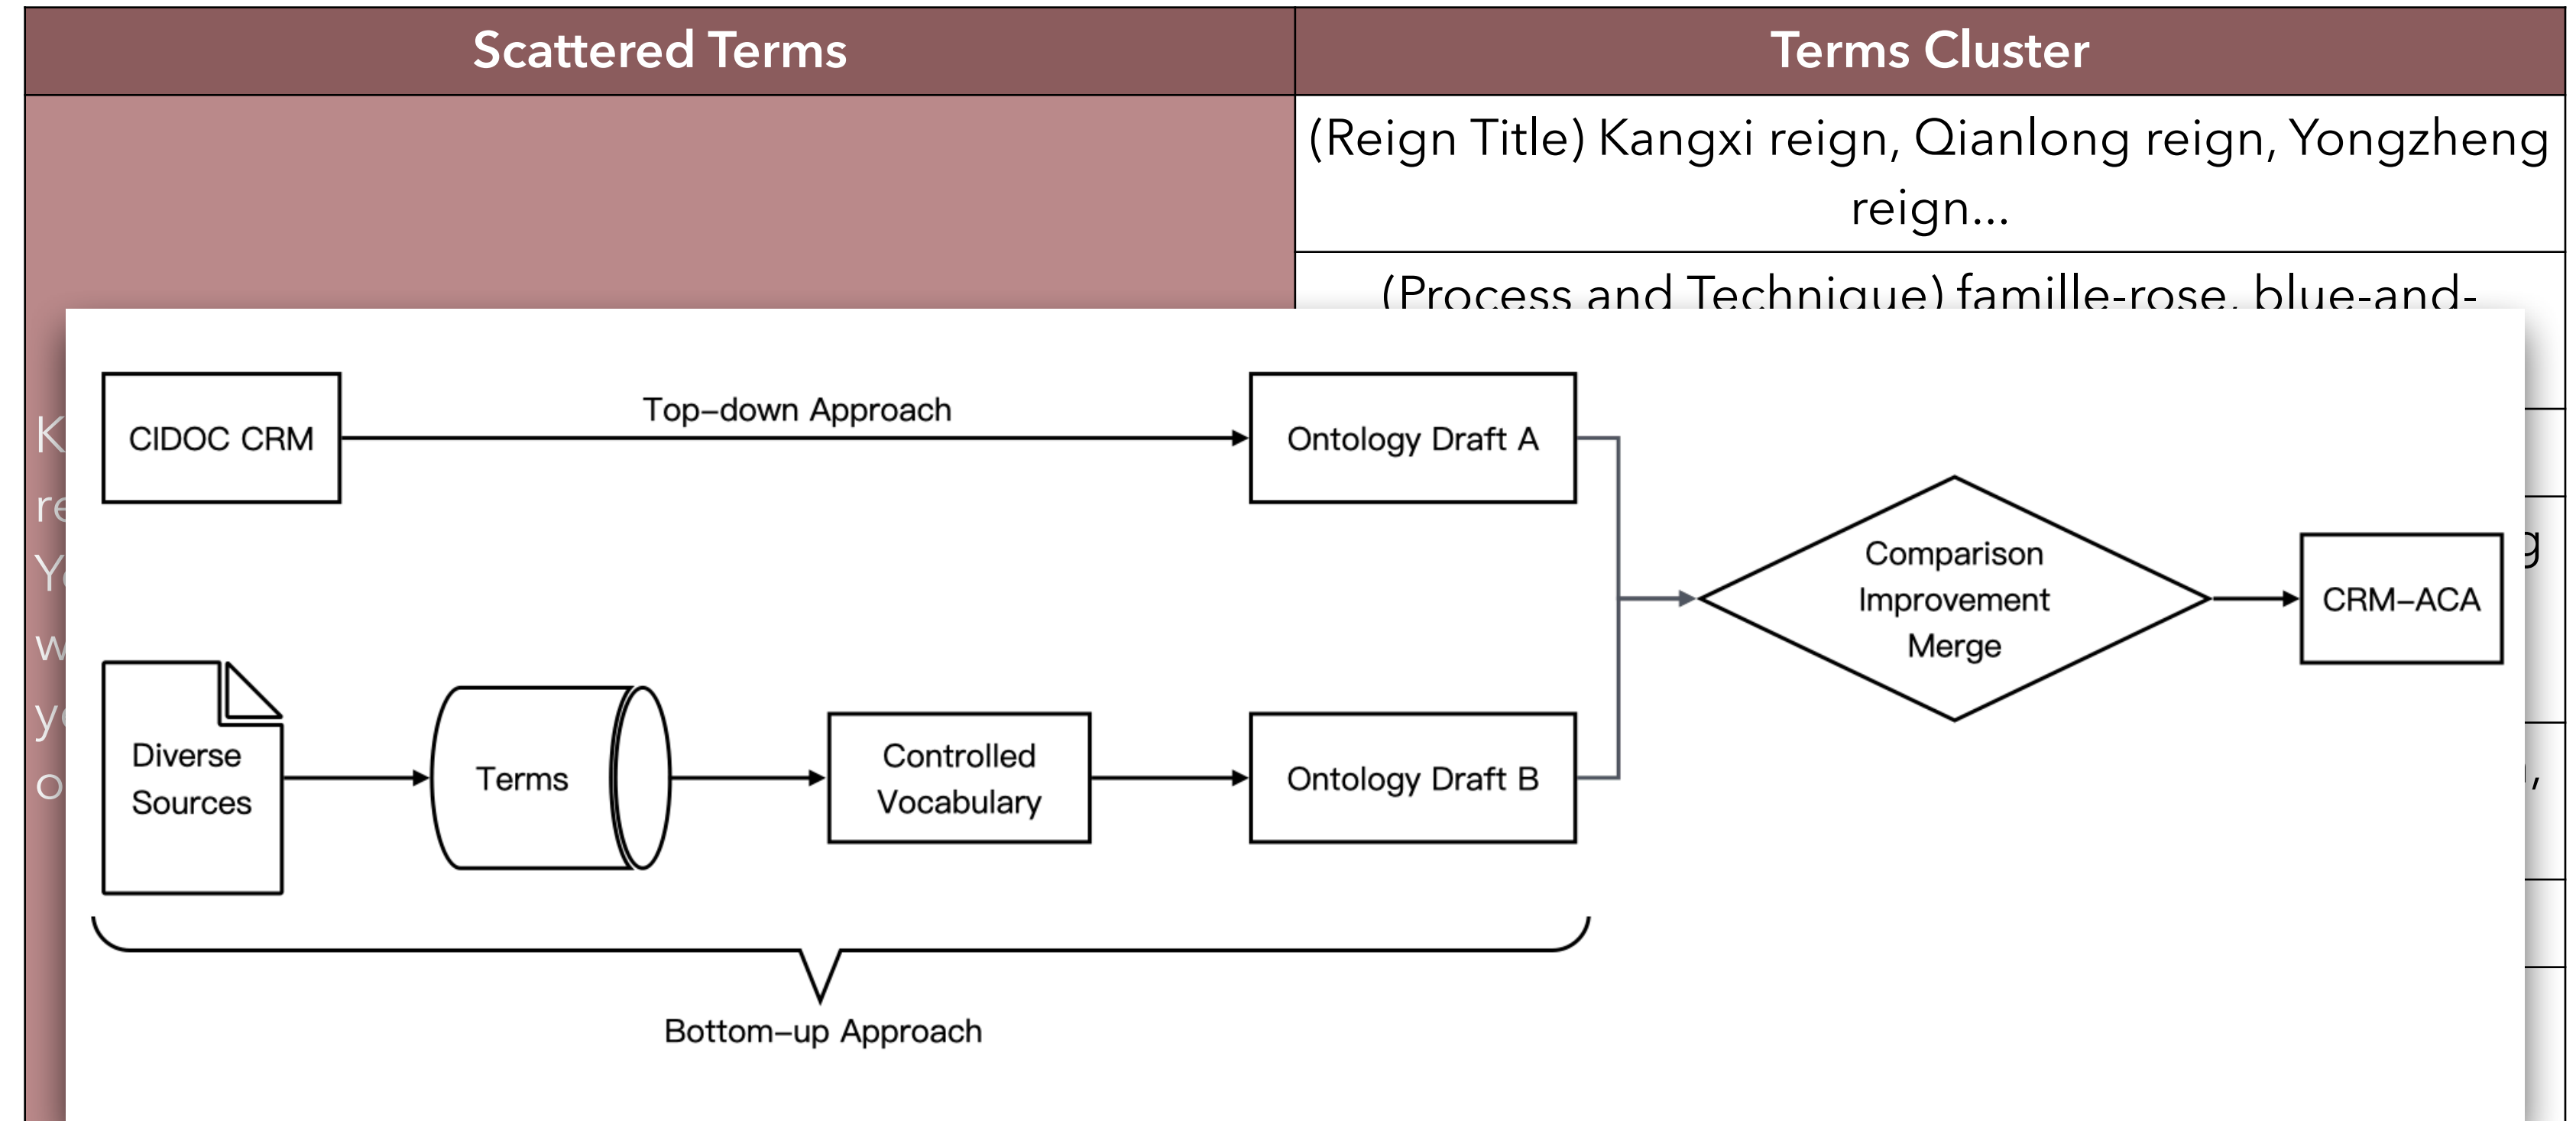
| Scattered Terms | Terms Cluster |
|---|---|
| | (Reign Title) Kangxi reign, Qianlong reign, Yongzheng reign... |
| | (Process and Technique) famille-rose, blue-and-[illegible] |

CIDOC CRM

Top–down Approach

Ontology Draft A

Comparison
Improvement
Merge

CRM–ACA

Diverse Sources

Terms

Controlled Vocabulary

Ontology Draft B

Bottom–up Approach